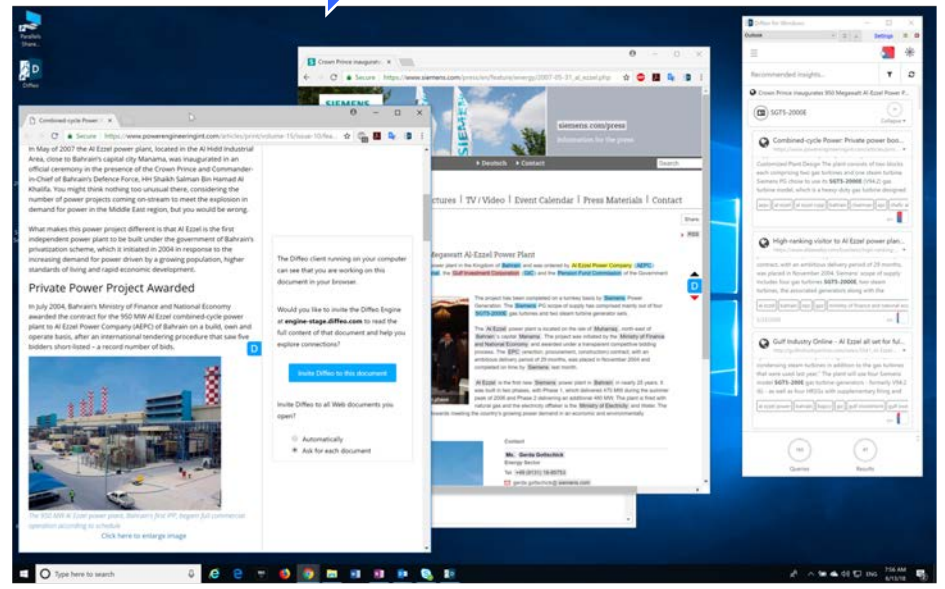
Parallels Share...

Diffeo

Combined-cycle Power ×

Secure | https://www.powerengineeringint.com/articles/print/volume-15/issue-10/fea...

In May of 2007 the Al Ezzel power plant, located in the Al Hidd Industrial Area, close to Bahrain's capital city Manama, was inaugurated in an official ceremony in the presence of the Crown Prince and Commander-in-Chief of Bahrain's Defence Force, HH Shaikh Salman Bin Hamad Al Khalifa. You might think nothing too unusual there, considering the number of power projects coming on-stream to meet the explosion in demand for power in the Middle East region, but you would be wrong.

What makes this power project different is that Al Ezzel is the first independent power plant to be built under the government of Bahrain's privatization scheme, which it initiated in 2004 in response to the increasing demand for power driven by a growing population, higher standards of living and rapid economic development.

Private Power Project Awarded

In July 2004, Bahrain's Ministry of Finance and National Economy awarded the contract for the 950 MW Al Ezzel combined-cycle power plant to Al Ezzel Power Company (AEPC) of Bahrain on a build, own and operate basis, after an international tendering process that saw five bidders short-listed – a record number of bids.

The 950 MW Al Ezzel power plant, Bahrain's first IPP, began full commercial operation according to schedule

Click here to enlarge image

The Diffeo client running on your computer can see that you are working on this document in your browser.

Would you like to invite the Diffeo Engine at engine-stage.diffeo.com to read the full content of that document and help you explore connections?

Invite Diffeo to this document

Invite Diffeo to all Web documents you open?

Automatically

Ask for each document

Crown Prince inaugurate ×

Secure | https://www.siemens.com/press/en/feature/energy/2007-05-31_al_ezzel.php

SIEMENS

siemens.com/press

Information for the press

Deutsch | Contact | Search

ctures | TV / Video | Event Calendar | Press Materials | Contact

Share

RSS

Megawatt Al-Ezzel Power Plant

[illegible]

Contact

Ms. Gerda Gottschick
Energy Sector

Diffeo for Windows

Outlook

Settings

Recommended insights...

Crown Prince inaugurates 950 Megawatt Al-Ezzel Power P...

SGT5-2000E

Collapse

Combined-cycle Power: Private power boo...

Customized Plant Design: The plant consists of two blocks each comprising two gas turbines and one Siemens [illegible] gas turbine model, which is a heavy-duty gas turbine designed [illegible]

High-ranking visitor to Al Ezzel power plan...

contract, with an ambitious delivery period of 29 months, was placed in November 2004. Siemens' scope of supply includes four gas turbines SGT5-2000E, two steam turbines, the associated generators along with the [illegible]

Gulf Industry Online - Al Ezzel all set for ful...

condensing steam turbines in addition to the gas turbines that were used last year." The plant will use four Siemens model SGT5-2000E gas turbine generators - formerly V94.2 (6) - as well as four HRSGs with supplementary firing and

Queries

Results

Type here to search

7:56 AM
6/13/18
ENG